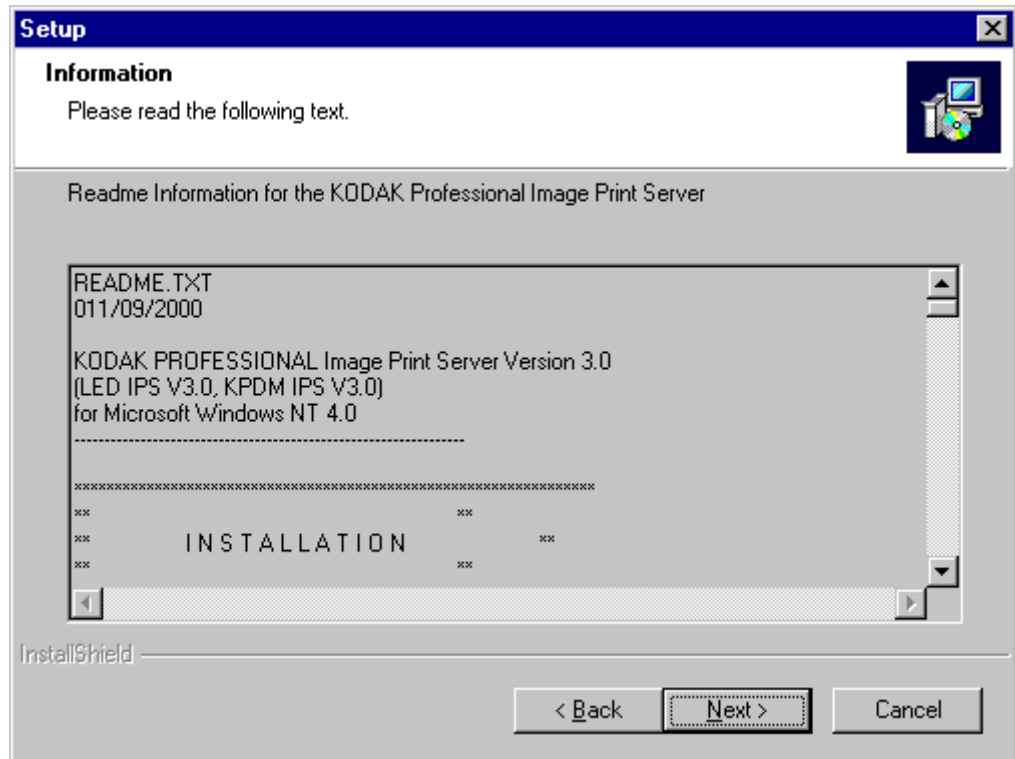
Setup

Information

Please read the following text.

Readme Information for the KODAK Professional Image Print Server

README.TXT
011/09/2000

KODAK PROFESSIONAL Image Print Server Version 3.0
(LED IPS V3.0, KPDM IPS V3.0)
for Microsoft Windows NT 4.0
------------------------------------------------------------

************************************************************
**                                                        **
**            I N S T A L L A T I O N                     **
**                                                        **

InstallShield

< Back

Next >

Cancel